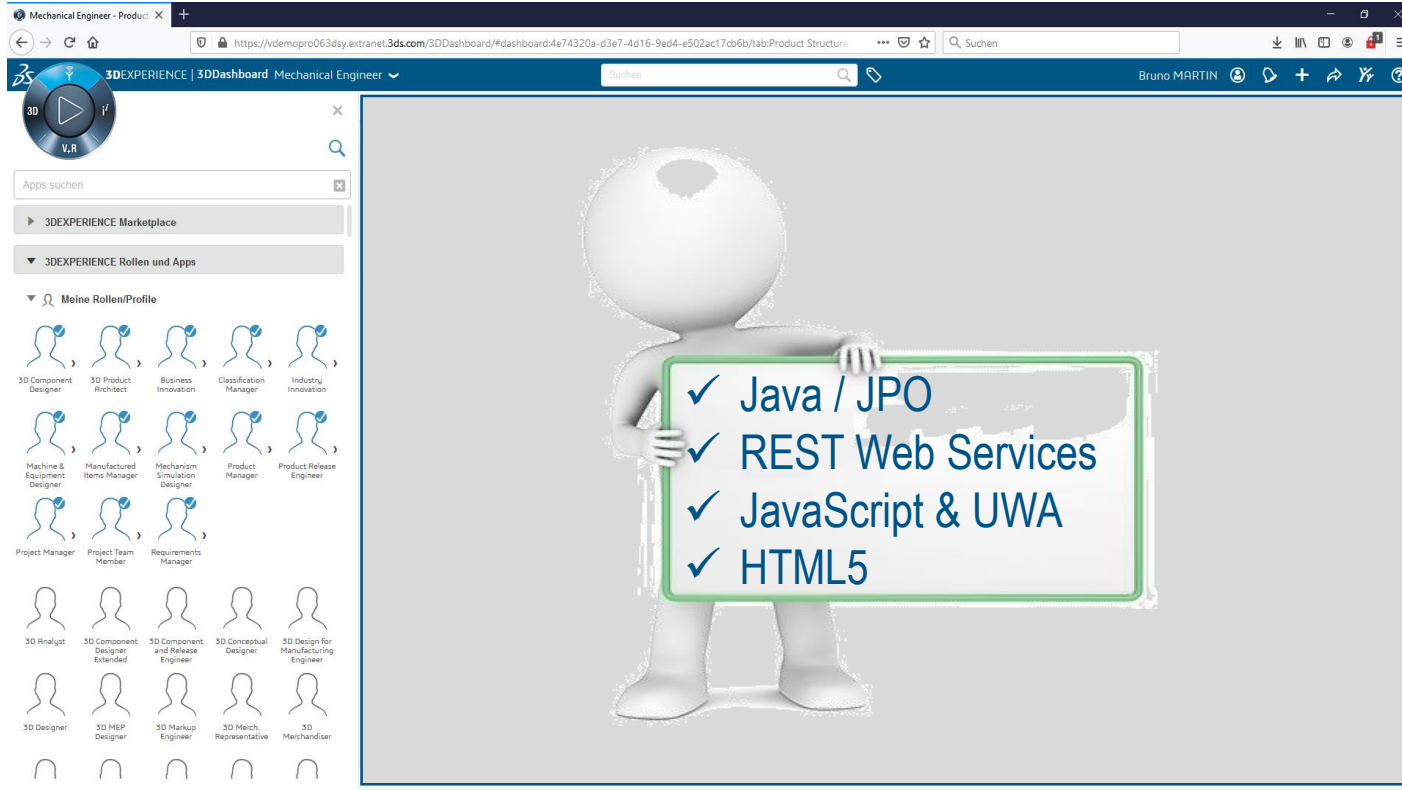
Mechanical Engineer - Product ×  +

https://vdemopro063dsy.extranet.3ds.com/3DDashboard/#dashboard:4e74320a-d3e7-4d16-9ed4-e502ac17cb6b/tab:Product Structure

Suchen

3DEXPERIENCE | 3DDashboard Mechanical Engineer

Suchen

Bruno MARTIN

3D

V,R

Apps suchen

3DEXPERIENCE Marketplace

3DEXPERIENCE Rollen und Apps

Meine Rollen/Profile

3D Component Designer

3D Product Architect

Business Innovation

Classification Manager

Industry Innovation

Machine & Equipment Designer

Manufactured Items Manager

Mechanism Simulation Designer

Product Manager

Product Release Engineer

Project Manager

Project Team Member

Requirements Manager

3D Analyst

3D Component Designer Extended

3D Component and Release Engineer

3D Conceptual Designer

3D Design for Manufacturing Engineer

3D Designer

3D MEP Designer

3D Markup Engineer

3D Merch. Representative

3D Merchandiser

✓ Java / JPO
✓ REST Web Services
✓ JavaScript & UWA
✓ HTML5